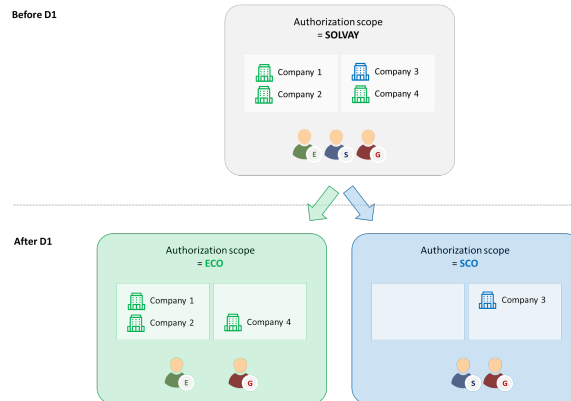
Before D1

Authorization scope
= SOLVAY

Company 1
Company 2
Company 3
Company 4

E S G

After D1

Authorization scope
= ECO

Company 1
Company 2
Company 4

E G

Authorization scope
= SCO

Company 3

S G